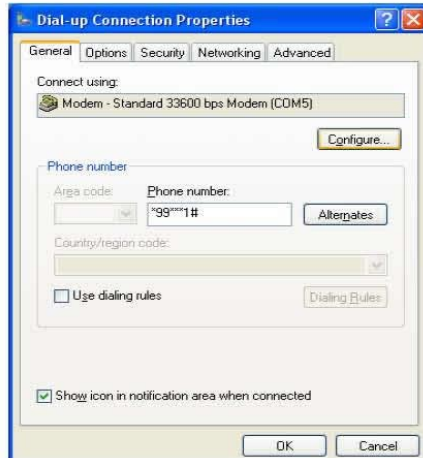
Dial-up Connection Properties

General | Options | Security | Networking | Advanced

Connect using:

Modem - Standard 33600 bps Modem (COM5)

Configure...

Phone number

Area code:

Phone number:

*99***1#

Alternates

Country/region code:

Use dialing rules

Dialing Rules

Show icon in notification area when connected

OK

Cancel